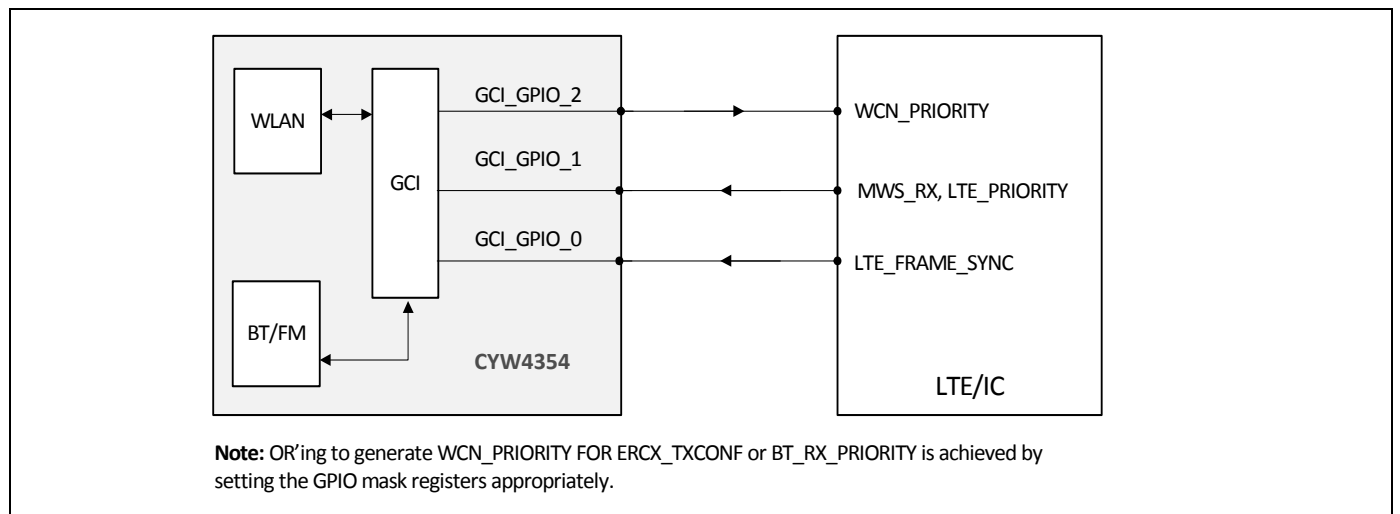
WLAN

GCI

GCI_GPIO_2

GCI_GPIO_1

GCI_GPIO_0

WCN_PRIORITY

MWS_RX, LTE_PRIORITY

LTE_FRAME_SYNC

BT/FM

CYW4354

LTE/IC

**Note:** OR'ing to generate WCN_PRIORITY FOR ERCX_TXCONF or BT_RX_PRIORITY is achieved by setting the GPIO mask registers appropriately.